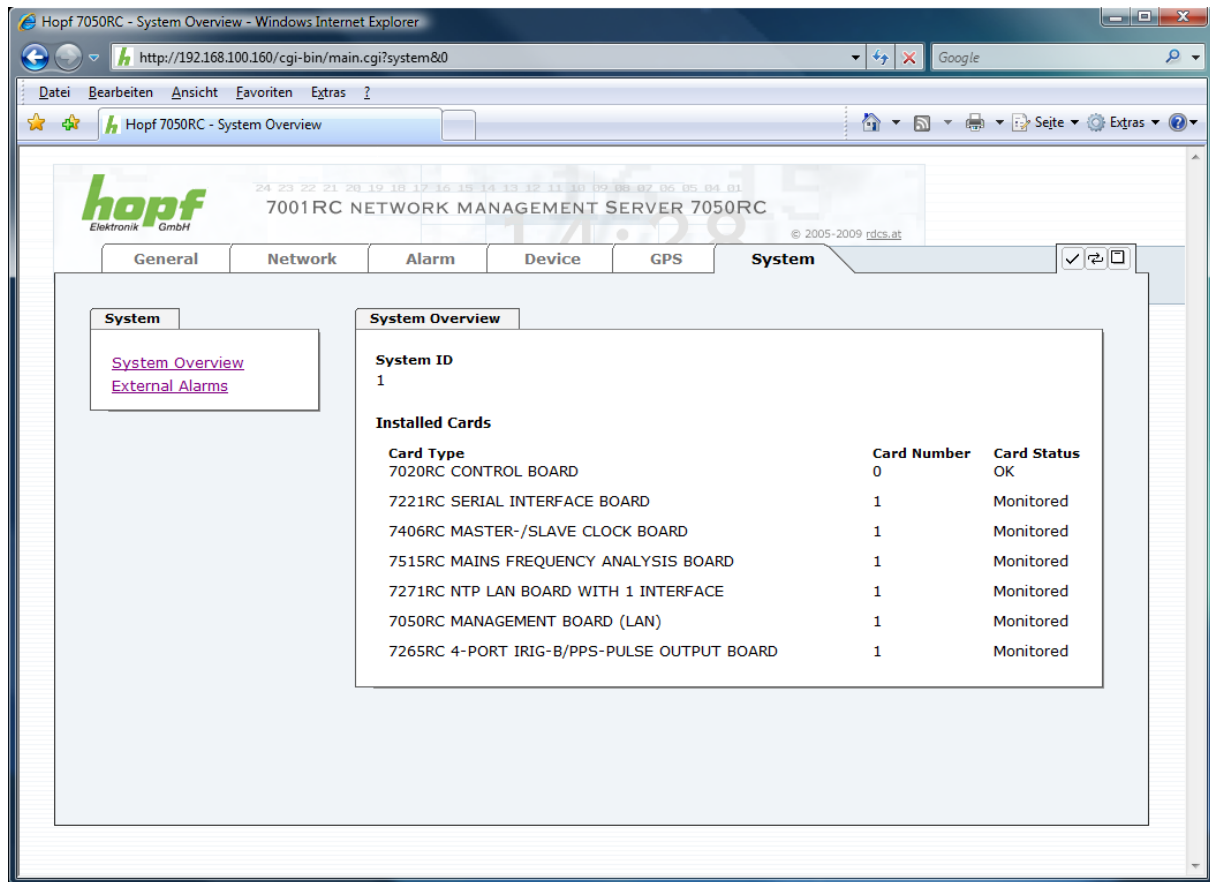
Hopf 7050RC - System Overview - Windows Internet Explorer

http://192.168.100.160/cgi-bin/main.cgi?system&0

Google

Datei Bearbeiten Ansicht Favoriten Extras ?

Hopf 7050RC - System Overview

Seite ▾ Extras ▾

hopf
Elektronik GmbH

24 23 22 21 20 19 18 17 16 15 14 13 12 11 10 09 08 07 06 05 04 01

7001RC NETWORK MANAGEMENT SERVER 7050RC

© 2005-2009 rdcs.at

General | Network | Alarm | Device | GPS | System

System

System Overview
External Alarms

System Overview

System ID
1

Installed Cards

| Card Type | Card Number | Card Status |
|---|---|---|
| 7020RC CONTROL BOARD | 0 | OK |
| 7221RC SERIAL INTERFACE BOARD | 1 | Monitored |
| 7406RC MASTER-/SLAVE CLOCK BOARD | 1 | Monitored |
| 7515RC MAINS FREQUENCY ANALYSIS BOARD | 1 | Monitored |
| 7271RC NTP LAN BOARD WITH 1 INTERFACE | 1 | Monitored |
| 7050RC MANAGEMENT BOARD (LAN) | 1 | Monitored |
| 7265RC 4-PORT IRIG-B/PPS-PULSE OUTPUT BOARD | 1 | Monitored |